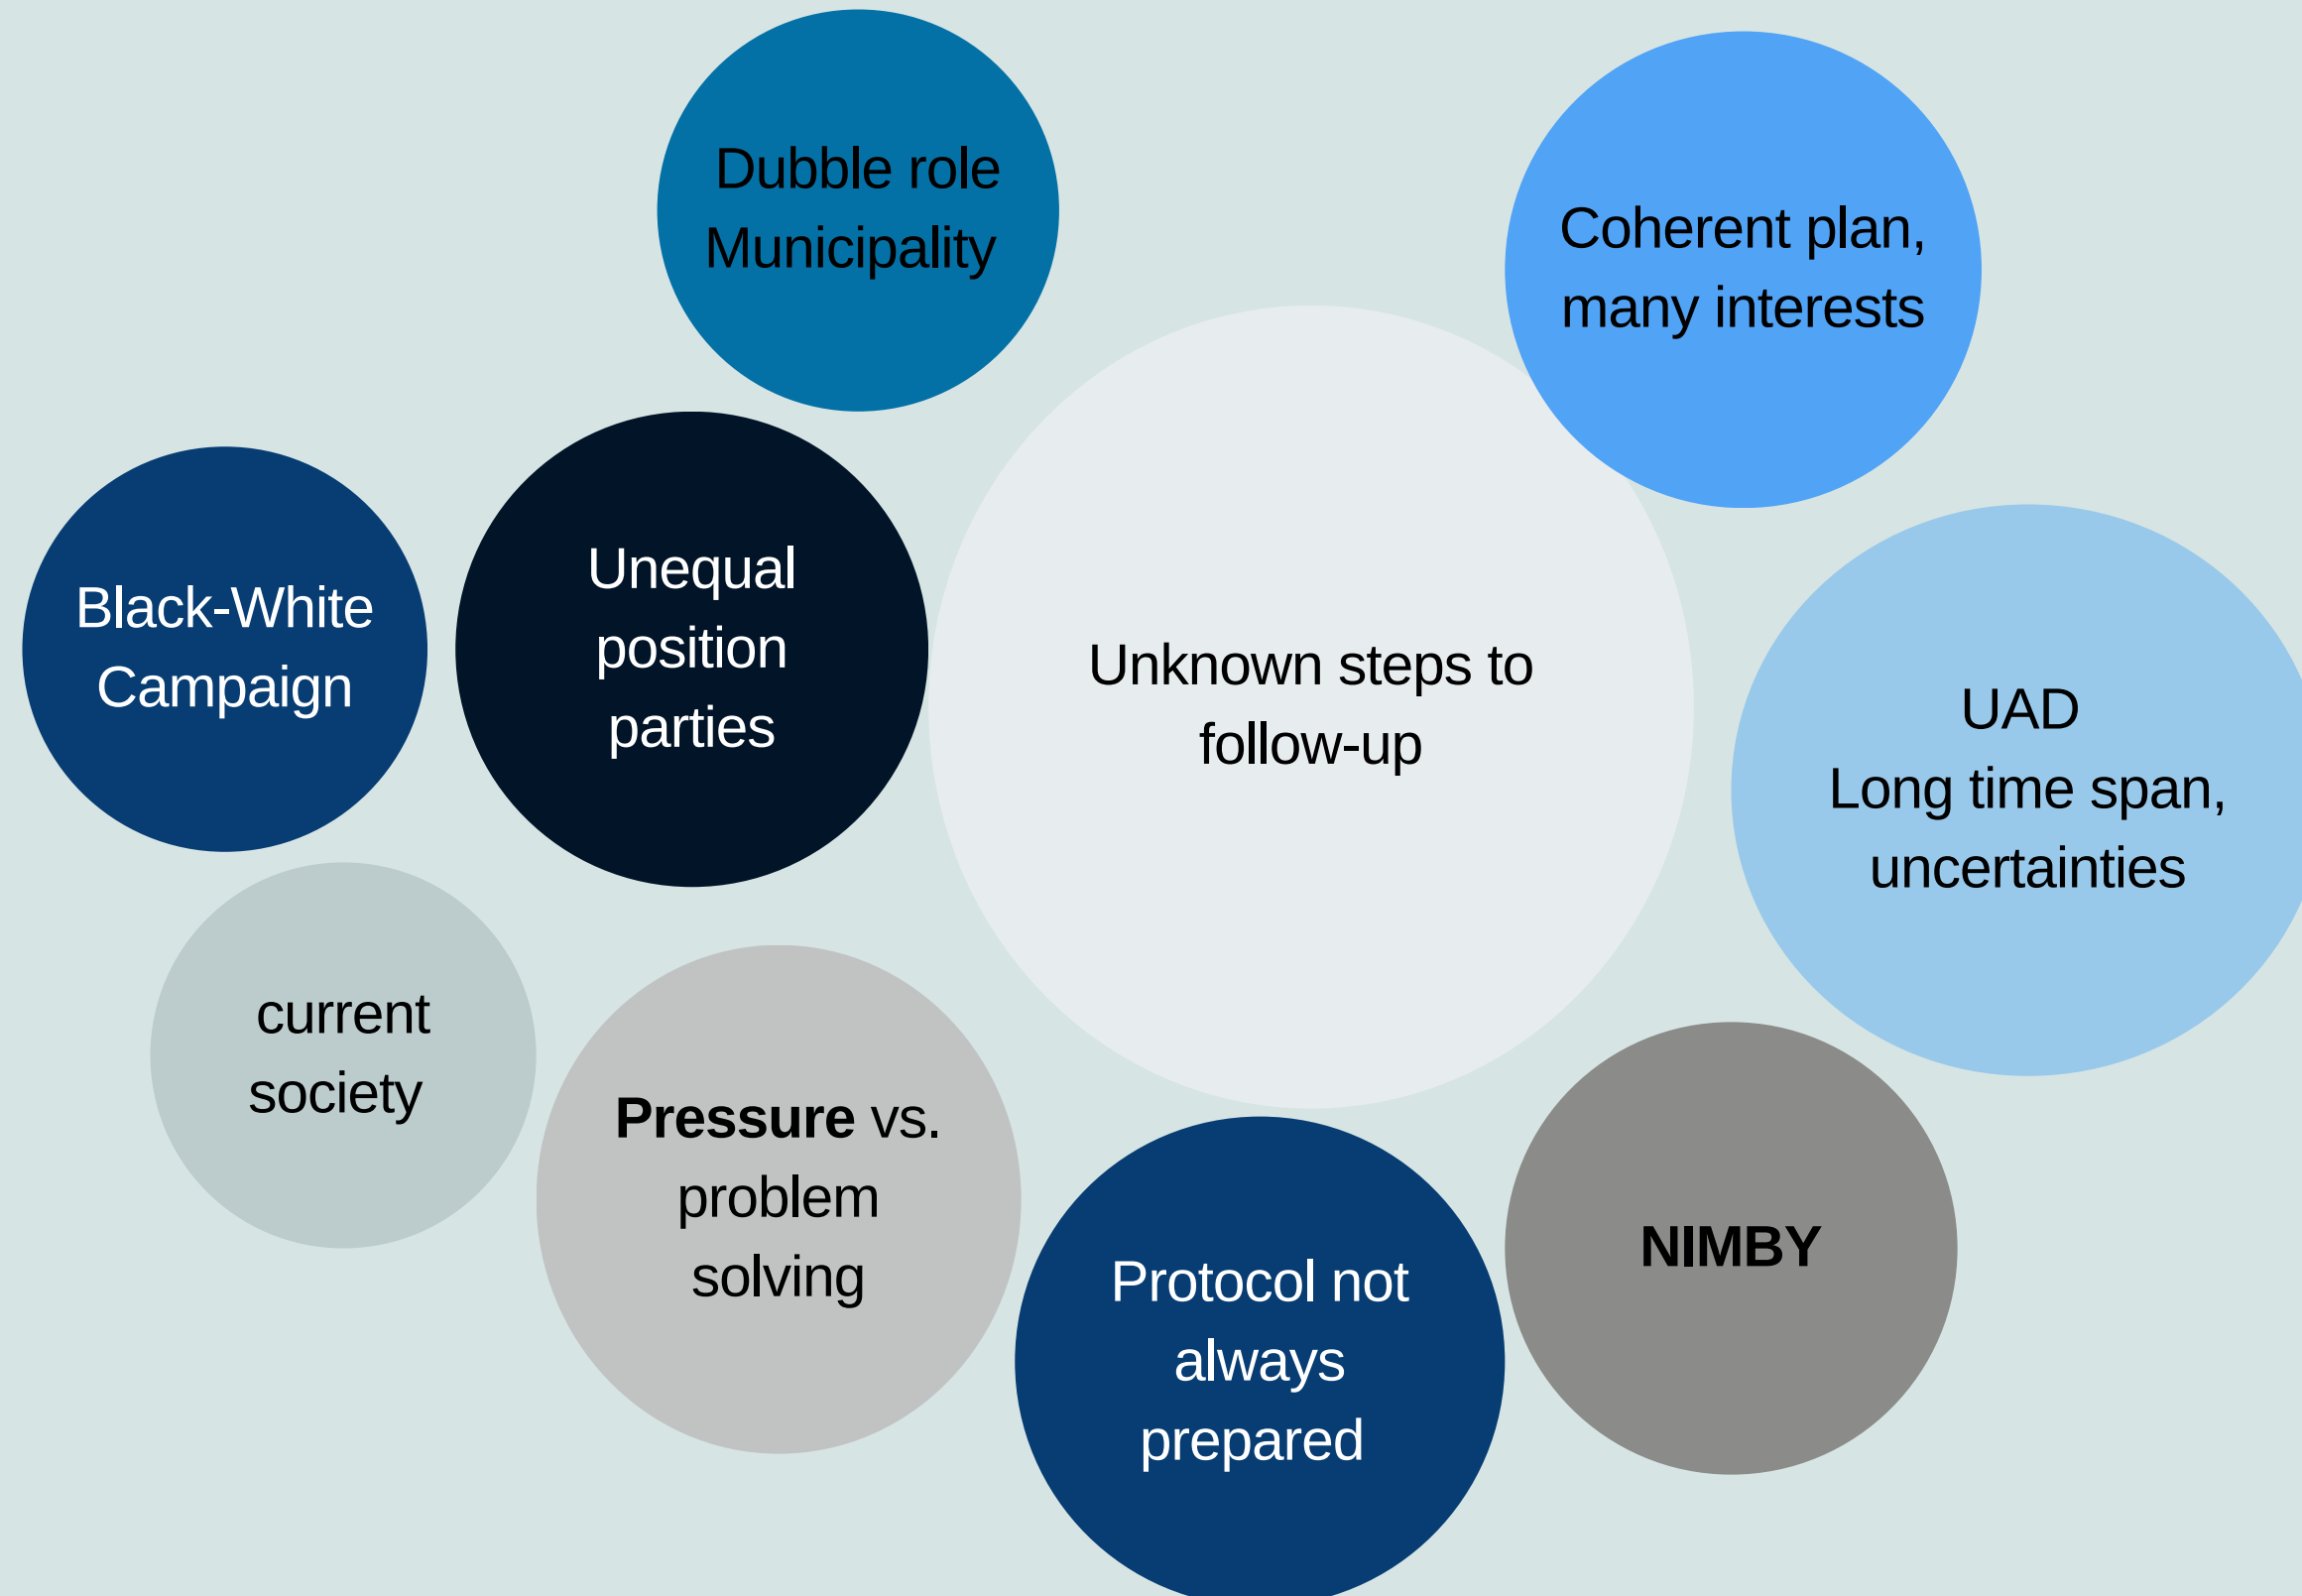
Dubble role Municipality

Coherent plan, many interests

Black-White Campaign

Unequal position parties

Unknown steps to follow-up

UAD
Long time span, uncertainties

current society

**Pressure** vs. problem solving

Protocol not always prepared

**NIMBY**